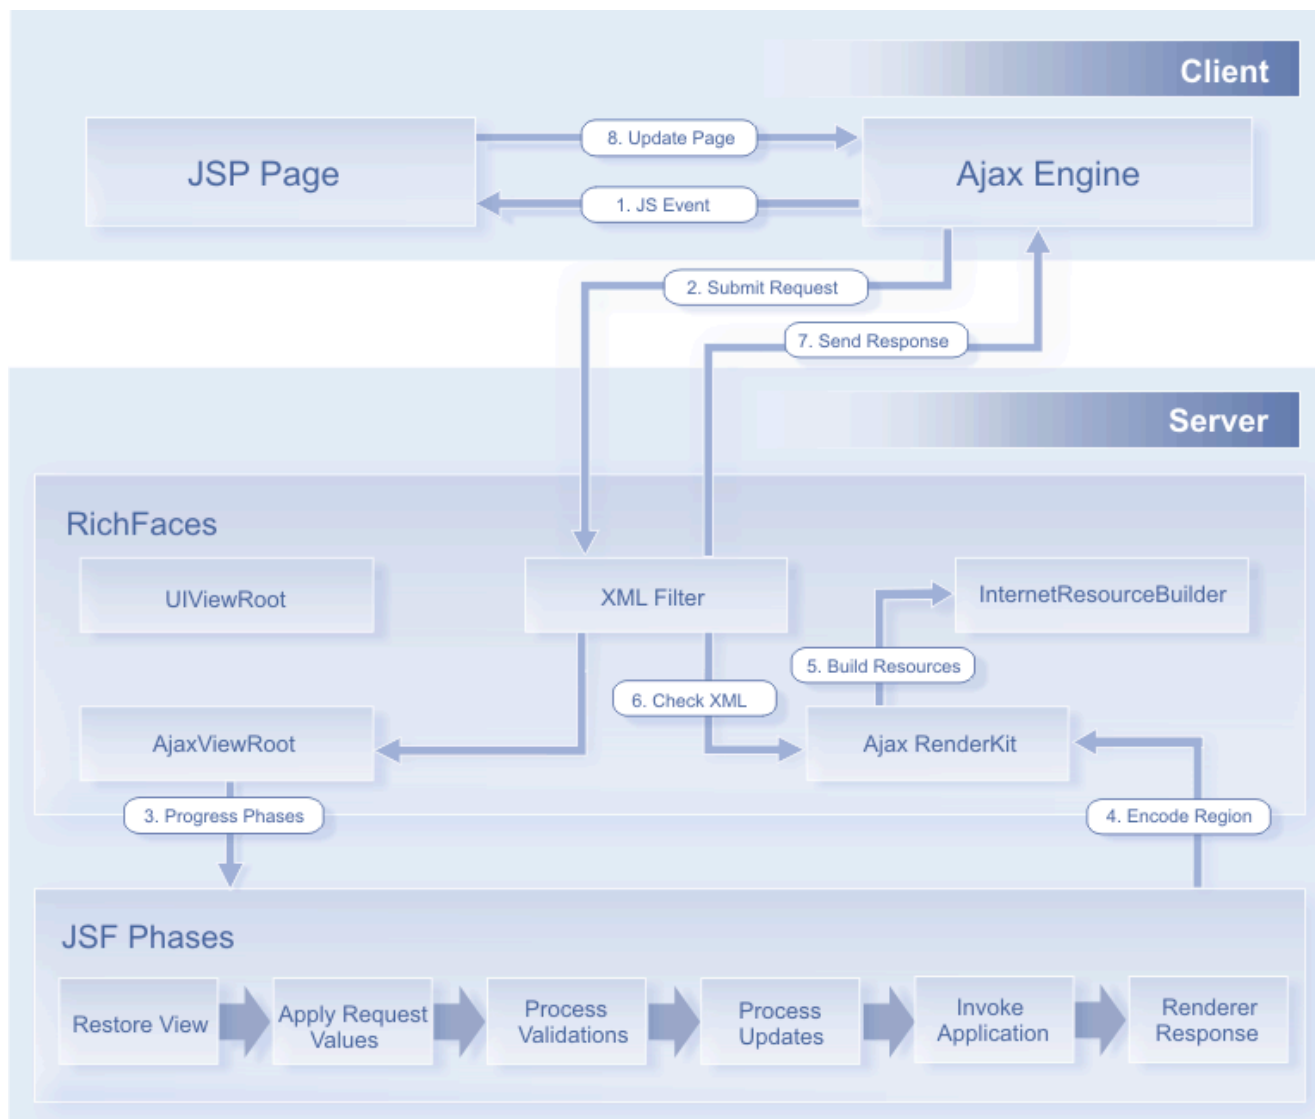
Client

JSP Page

8. Update Page

1. JS Event

Ajax Engine

2. Submit Request

7. Send Response

Server

RichFaces

UIViewRoot

XML Filter

InternetResourceBuilder

5. Build Resources

6. Check XML

AjaxViewRoot

Ajax RenderKit

3. Progress Phases

4. Encode Region

JSF Phases

Restore View

Apply Request Values

Process Validations

Process Updates

Invoke Application

Renderer Response